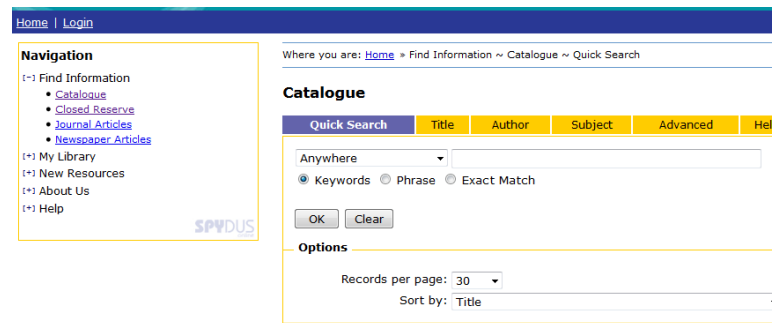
Home | Login

Navigation

[−] Find Information
- Catalogue
- Closed Reserve
- Journal Articles
- Newspaper Articles

[+] My Library
[+] New Resources
[+] About Us
[+] Help

SPYDUS

Where you are: Home » Find Information ~ Catalogue ~ Quick Search

Catalogue

Quick Search | Title | Author | Subject | Advanced | Hel

Anywhere

Keywords  Phrase  Exact Match

OK  Clear

Options

Records per page: 30

Sort by: Title